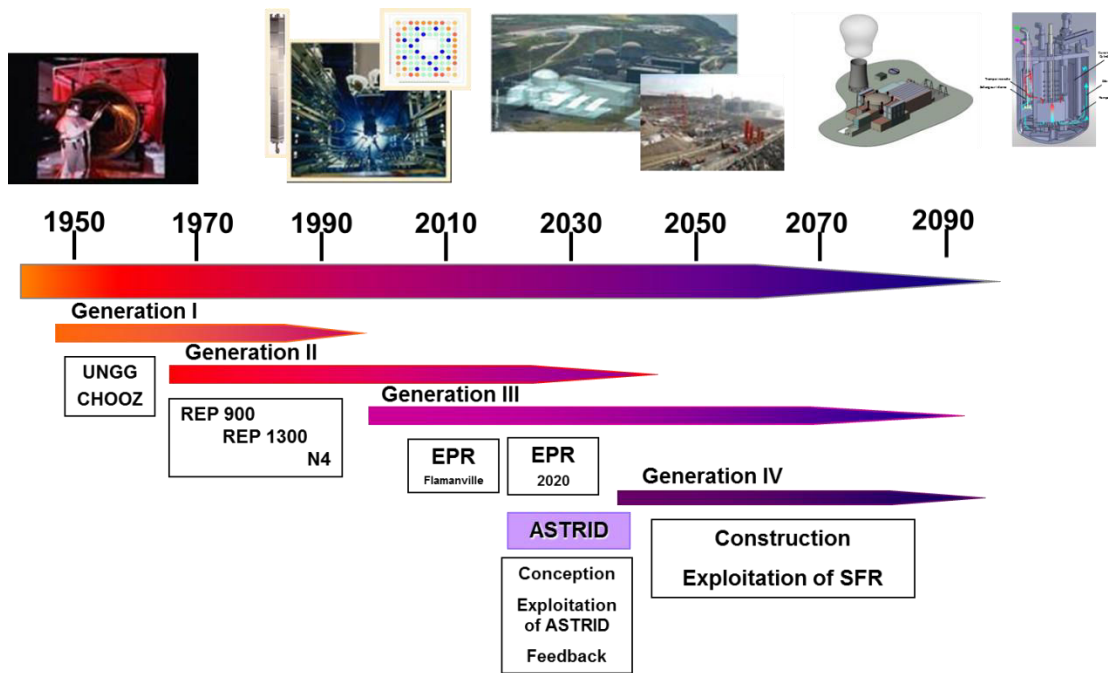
1950
1970
1990
2010
2030
2050
2070
2090

Generation I

UNGG
CHOOZ

Generation II

REP 900
REP 1300
N4

Generation III

EPR
Flamanville

EPR
2020

Generation IV

ASTRID

Conception
Exploitation of ASTRID
Feedback

Construction
Exploitation of SFR